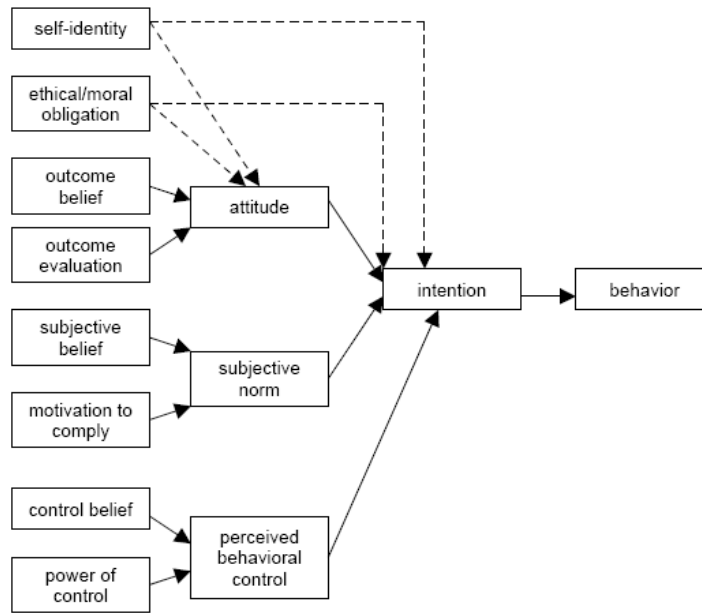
self-identity

ethical/moral obligation

outcome belief

outcome evaluation

attitude

intention

behavior

subjective belief

subjective norm

motivation to comply

control belief

perceived behavioral control

power of control